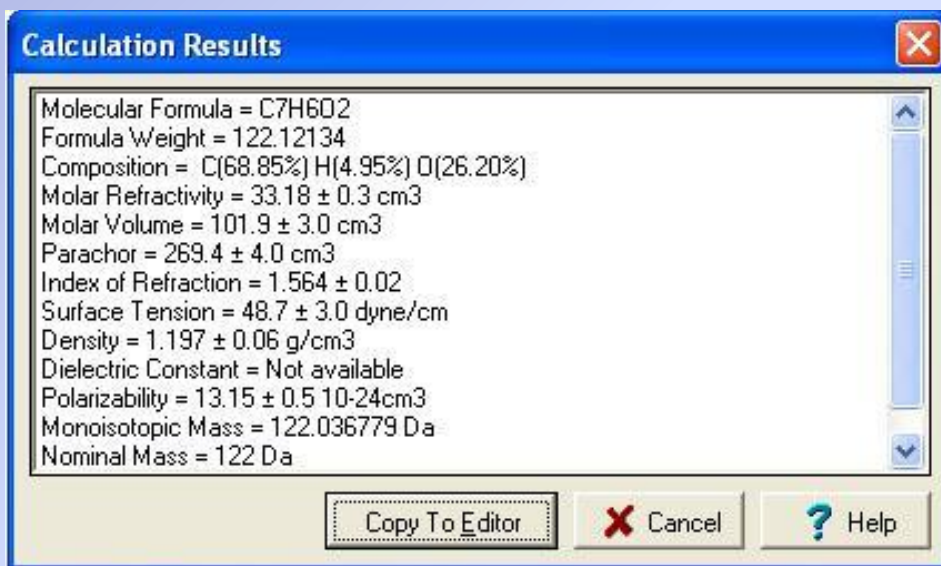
Calculation Results

Molecular Formula = C7H6O2
Formula Weight = 122.12134
Composition = C(68.85%) H(4.95%) O(26.20%)
Molar Refractivity = 33.18 ± 0.3 cm3
Molar Volume = 101.9 ± 3.0 cm3
Parachor = 269.4 ± 4.0 cm3
Index of Refraction = 1.564 ± 0.02
Surface Tension = 48.7 ± 3.0 dyne/cm
Density = 1.197 ± 0.06 g/cm3
Dielectric Constant = Not available
Polarizability = 13.15 ± 0.5 10-24cm3
Monoisotopic Mass = 122.036779 Da
Nominal Mass = 122 Da

Copy To Editor
Cancel
Help